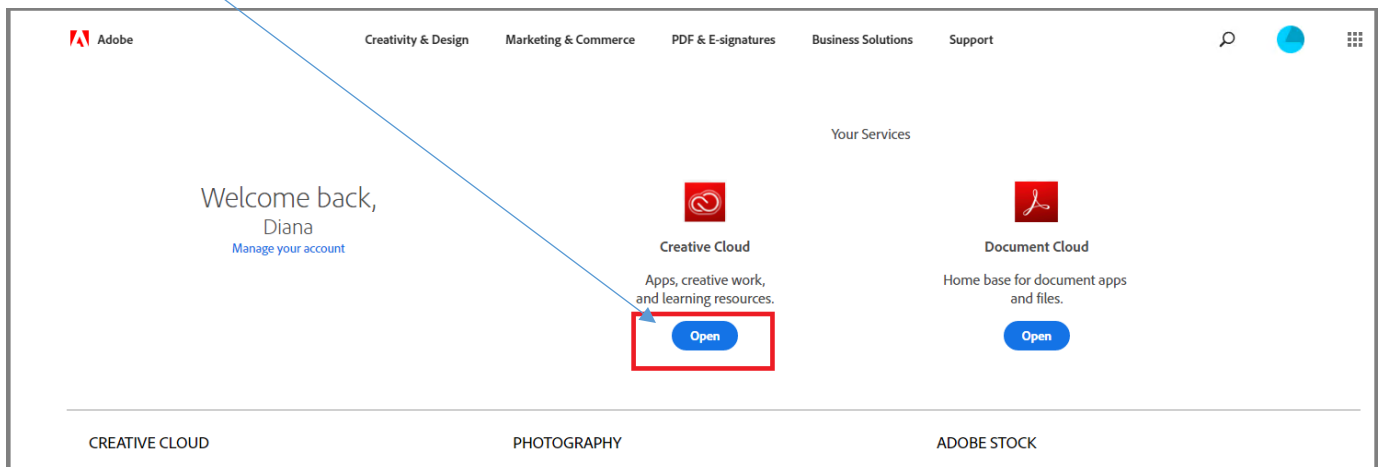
Adobe Creativity & Design Marketing & Commerce PDF & E-signatures Business Solutions Support

Your Services

Welcome back,
Diana
Manage your account

Creative Cloud
Apps, creative work, and learning resources.
Open

Document Cloud
Home base for document apps and files.
Open

CREATIVE CLOUD
PHOTOGRAPHY
ADOBE STOCK